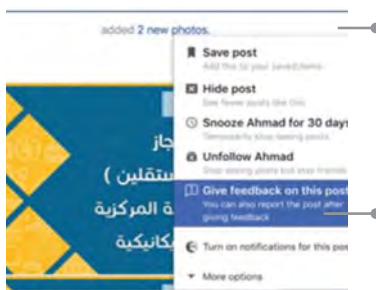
added 2 new photos.

Save post
Add this to your saved items.

Hide post
See fewer posts like this.

Snooze Ahmad for 30 days
Temporarily stop seeing posts.

Unfollow Ahmad
Stop seeing posts but stay friends.

Give feedback on this post
You can also report the post after giving feedback.

Turn on notifications for this post

More options

جاز
ستقلين )
ة المركزية
كانيكية